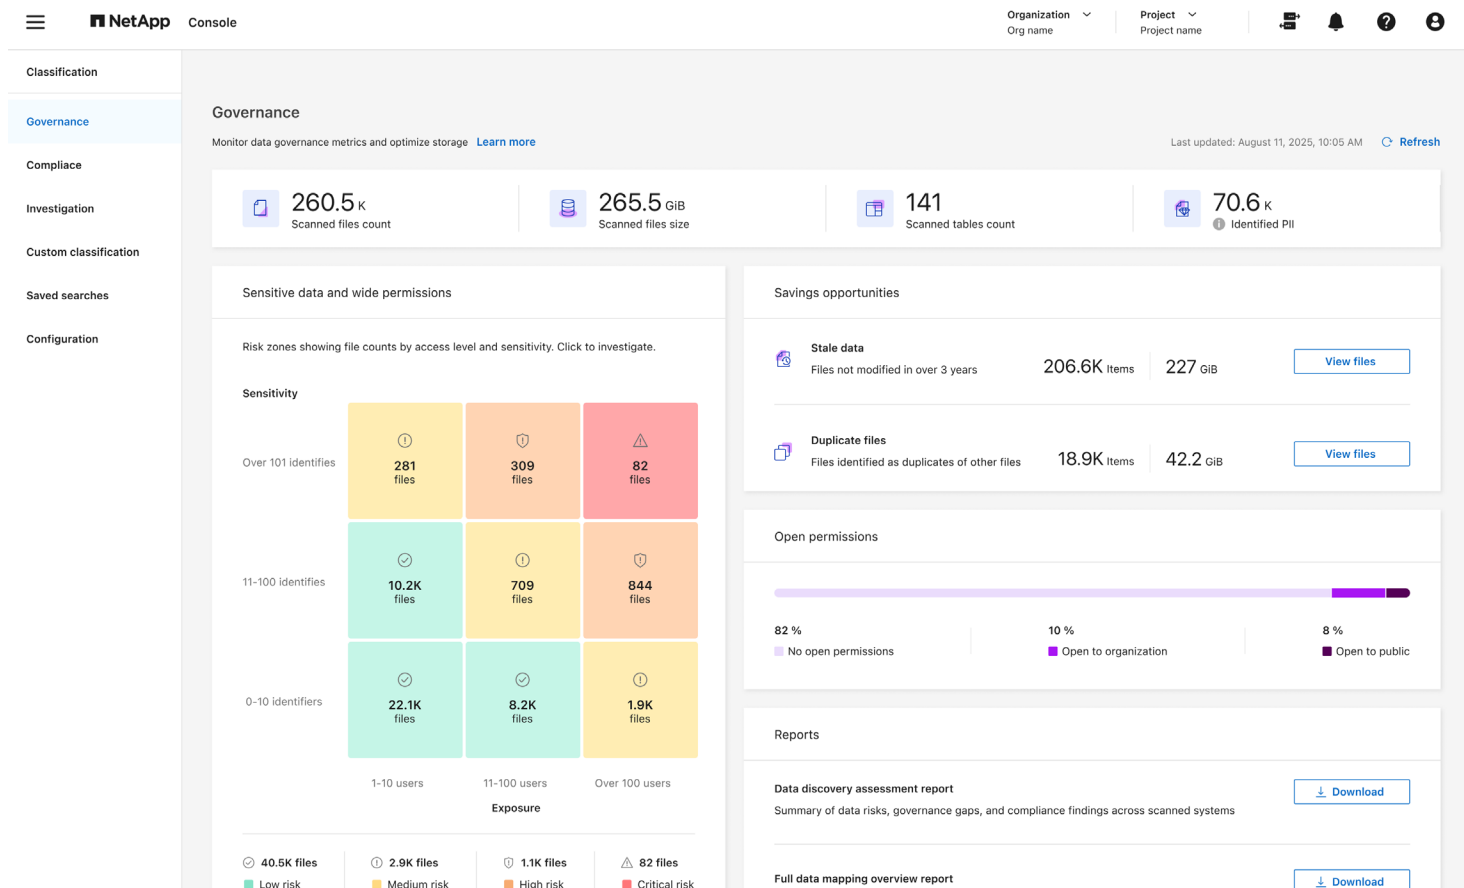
NetApp Console

Organization
Org name

Project
Project name

Classification
Governance
Compliace
Investigation
Custom classification
Saved searches
Configuration

Governance

Monitor data governance metrics and optimize storage Learn more

Last updated: August 11, 2025, 10:05 AM Refresh

260.5 K
Scanned files count

265.5 GiB
Scanned files size

141
Scanned tables count

70.6 K
Identified PII

Sensitive data and wide permissions

Risk zones showing file counts by access level and sensitivity. Click to investigate.

Sensitivity

| | 1-10 users | 11-100 users | Over 100 users |
|---|---|---|---|
| Over 101 identifies | 281 files | 309 files | 82 files |
| 11-100 identifies | 10.2K files | 709 files | 844 files |
| 0-10 identifiers | 22.1K files | 8.2K files | 1.9K files |

Exposure

40.5K files
Low risk

2.9K files
Medium risk

1.1K files
High risk

82 files
Critical risk

Savings opportunities

Stale data
Files not modified in over 3 years
206.6K Items
227 GiB
View files

Duplicate files
Files identified as duplicates of other files
18.9K Items
42.2 GiB
View files

Open permissions

82 %
No open permissions

10 %
Open to organization

8 %
Open to public

Reports

Data discovery assessment report
Summary of data risks, governance gaps, and compliance findings across scanned systems
Download

Full data mapping overview report
Download